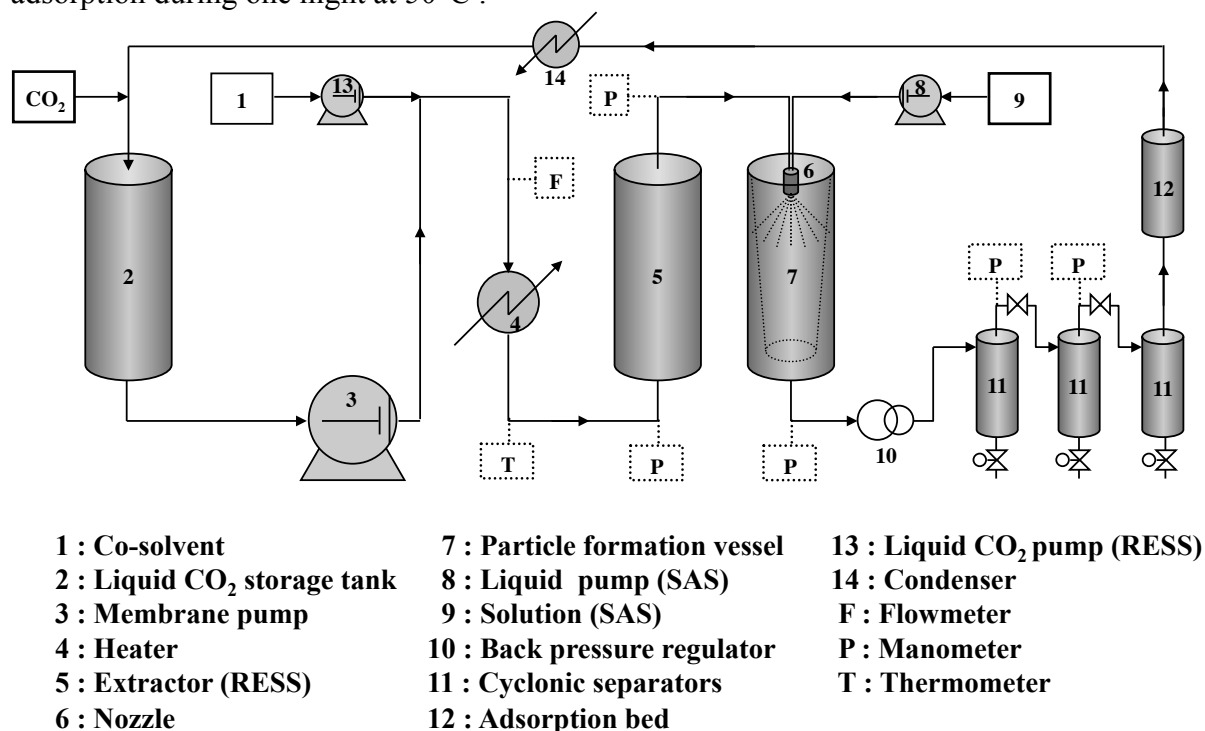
adsorption during one night at 50°C.

$CO_2$

1

13

14

P

8

9

F

2

4

5

6

7

12

P

P

3

11

11

11

T

P

P

10

1 : Co-solvent
2 : Liquid $CO_2$ storage tank
3 : Membrane pump
4 : Heater
5 : Extractor (RESS)
6 : Nozzle

7 : Particle formation vessel
8 : Liquid pump (SAS)
9 : Solution (SAS)
10 : Back pressure regulator
11 : Cyclonic separators
12 : Adsorption bed

13 : Liquid $CO_2$ pump (RESS)
14 : Condenser
F : Flowmeter
P : Manometer
T : Thermometer